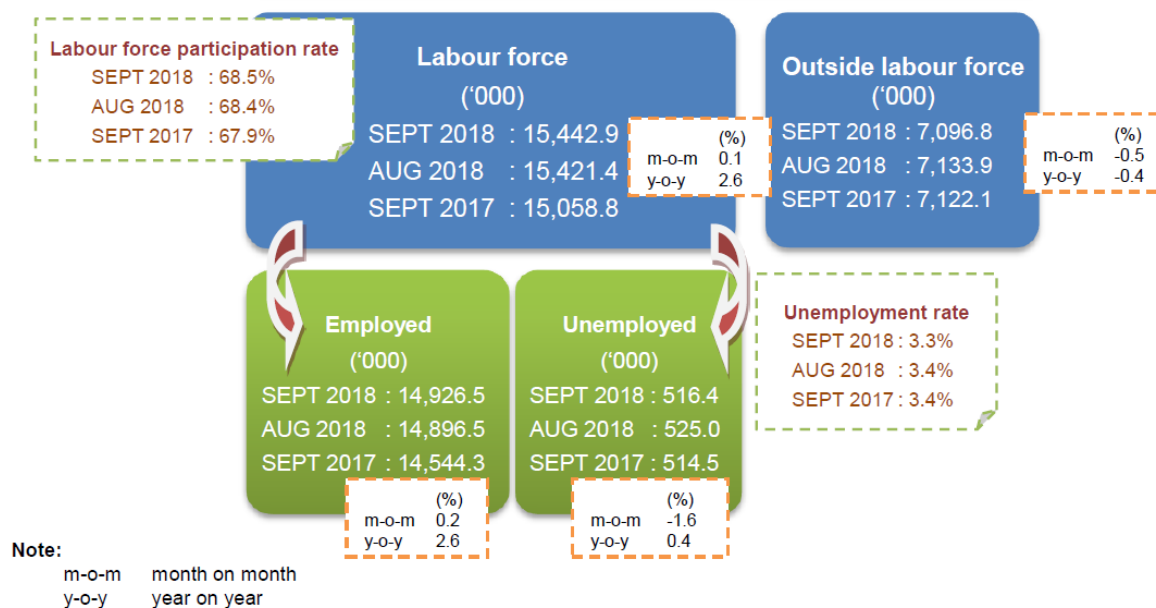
Labour force participation rate
SEPT 2018 : 68.5%
AUG 2018 : 68.4%
SEPT 2017 : 67.9%

Labour force
('000)
SEPT 2018 : 15,442.9
AUG 2018 : 15,421.4
SEPT 2017 : 15,058.8

| | (%) |
|---|---|
| m-o-m | 0.1 |
| y-o-y | 2.6 |

Outside labour force
('000)
SEPT 2018 : 7,096.8
AUG 2018 : 7,133.9
SEPT 2017 : 7,122.1

| | (%) |
|---|---|
| m-o-m | -0.5 |
| y-o-y | -0.4 |

Employed
('000)
SEPT 2018 : 14,926.5
AUG 2018 : 14,896.5
SEPT 2017 : 14,544.3

| | (%) |
|---|---|
| m-o-m | 0.2 |
| y-o-y | 2.6 |

Unemployed
('000)
SEPT 2018 : 516.4
AUG 2018 : 525.0
SEPT 2017 : 514.5

| | (%) |
|---|---|
| m-o-m | -1.6 |
| y-o-y | 0.4 |

Unemployment rate
SEPT 2018 : 3.3%
AUG 2018 : 3.4%
SEPT 2017 : 3.4%

Note:
m-o-m month on month
y-o-y year on year